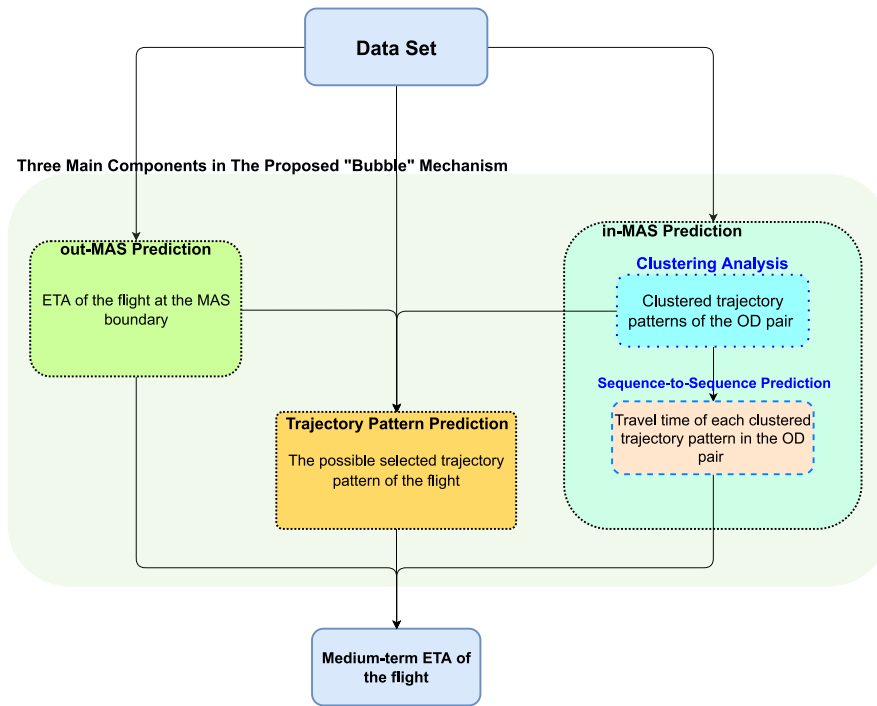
Data Set

Three Main Components in The Proposed "Bubble" Mechanism

out-MAS Prediction

ETA of the flight at the MAS boundary

in-MAS Prediction

Clustering Analysis

Clustered trajectory patterns of the OD pair

Sequence-to-Sequence Prediction

Travel time of each clustered trajectory pattern in the OD pair

Trajectory Pattern Prediction

The possible selected trajectory pattern of the flight

Medium-term ETA of the flight